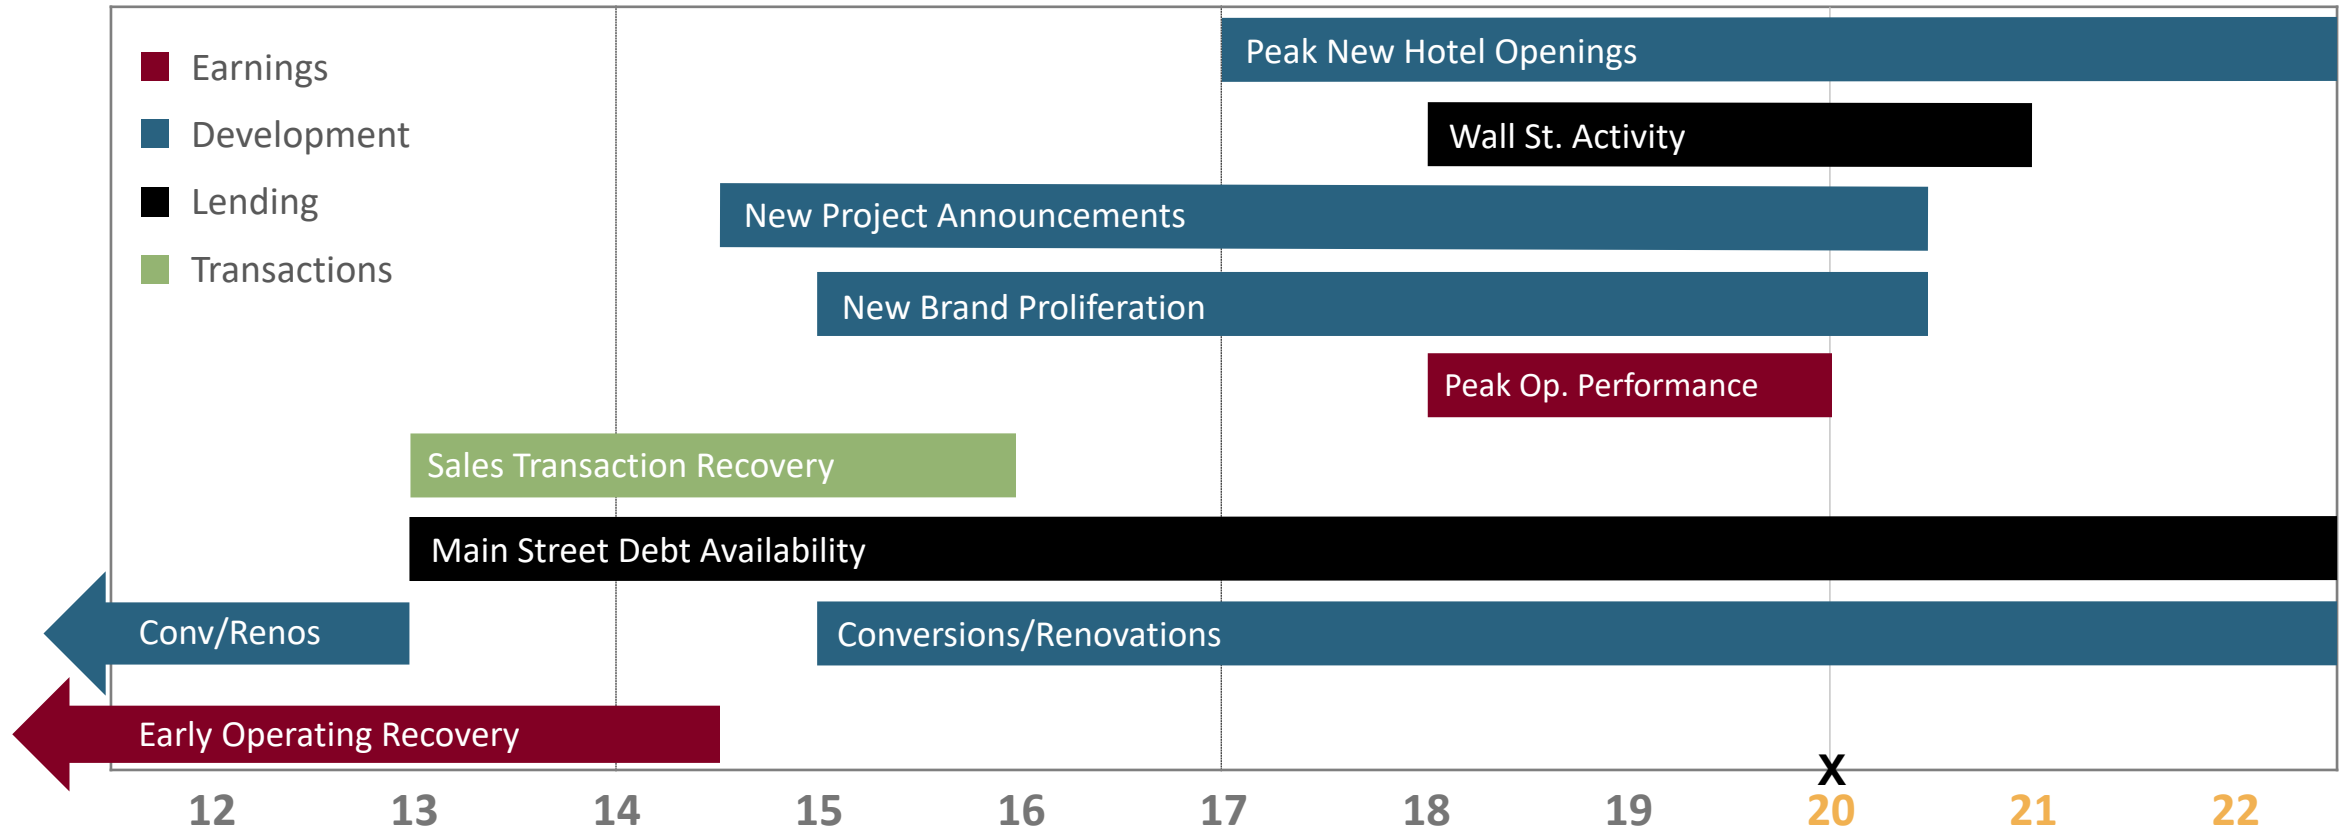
Earnings
Development
Lending
Transactions

Peak New Hotel Openings
Wall St. Activity
New Project Announcements
New Brand Proliferation
Peak Op. Performance
Sales Transaction Recovery
Main Street Debt Availability
Conv/Renos
Conversions/Renovations
Early Operating Recovery

X

12 13 14 15 16 17 18 19 20 21 22